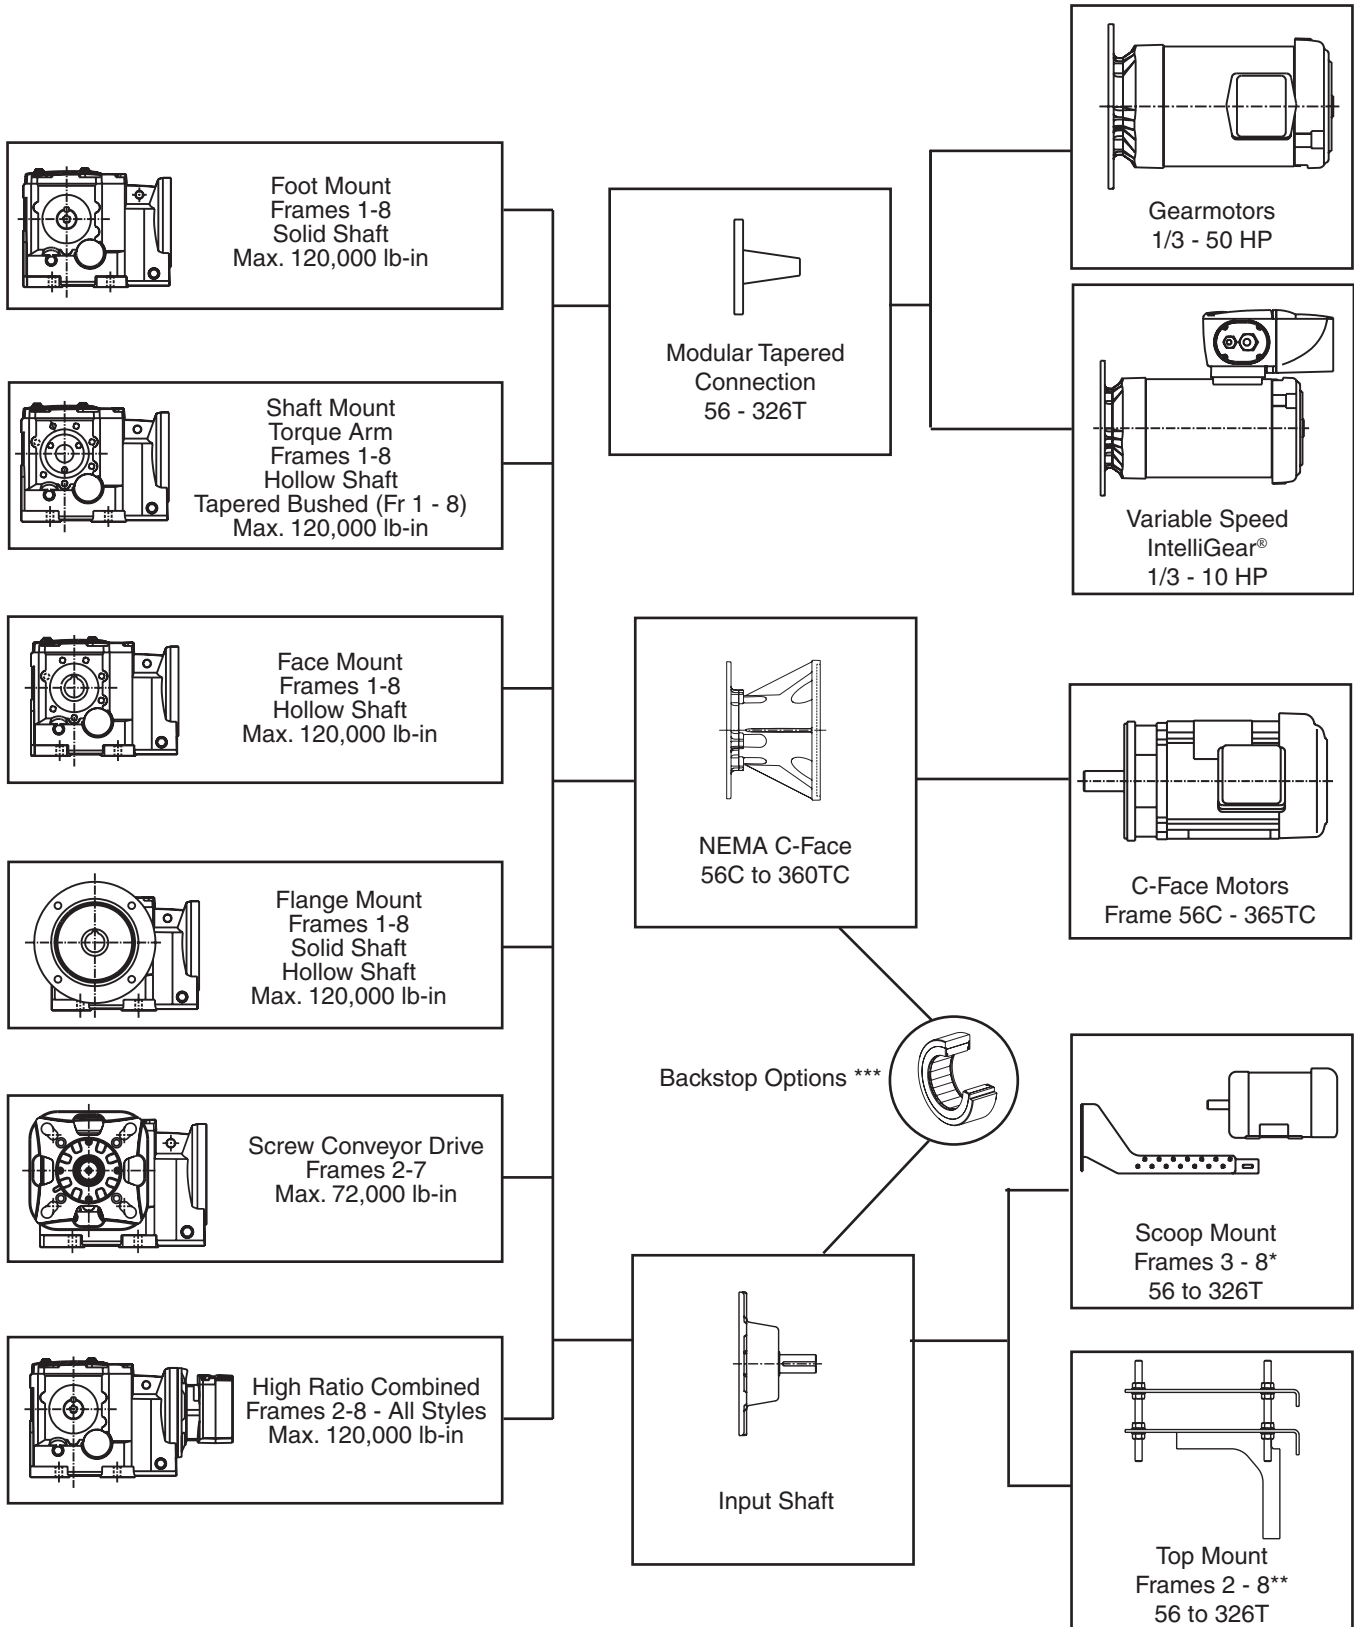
Foot Mount
Frames 1-8
Solid Shaft
Max. 120,000 lb-in

Shaft Mount
Torque Arm
Frames 1-8
Hollow Shaft
Tapered Bushed (Fr 1 - 8)
Max. 120,000 lb-in

Face Mount
Frames 1-8
Hollow Shaft
Max. 120,000 lb-in

Flange Mount
Frames 1-8
Solid Shaft
Hollow Shaft
Max. 120,000 lb-in

Screw Conveyor Drive
Frames 2-7
Max. 72,000 lb-in

High Ratio Combined
Frames 2-8 - All Styles
Max. 120,000 lb-in

Modular Tapered
Connection
56 - 326T

NEMA C-Face
56C to 360TC

Backstop Options ***

Input Shaft

Gearmotors
1/3 - 50 HP

Variable Speed
IntelliGear®
1/3 - 10 HP

C-Face Motors
Frame 56C - 365TC

Scoop Mount
Frames 3 - 8*
56 to 326T

Top Mount
Frames 2 - 8**
56 to 326T